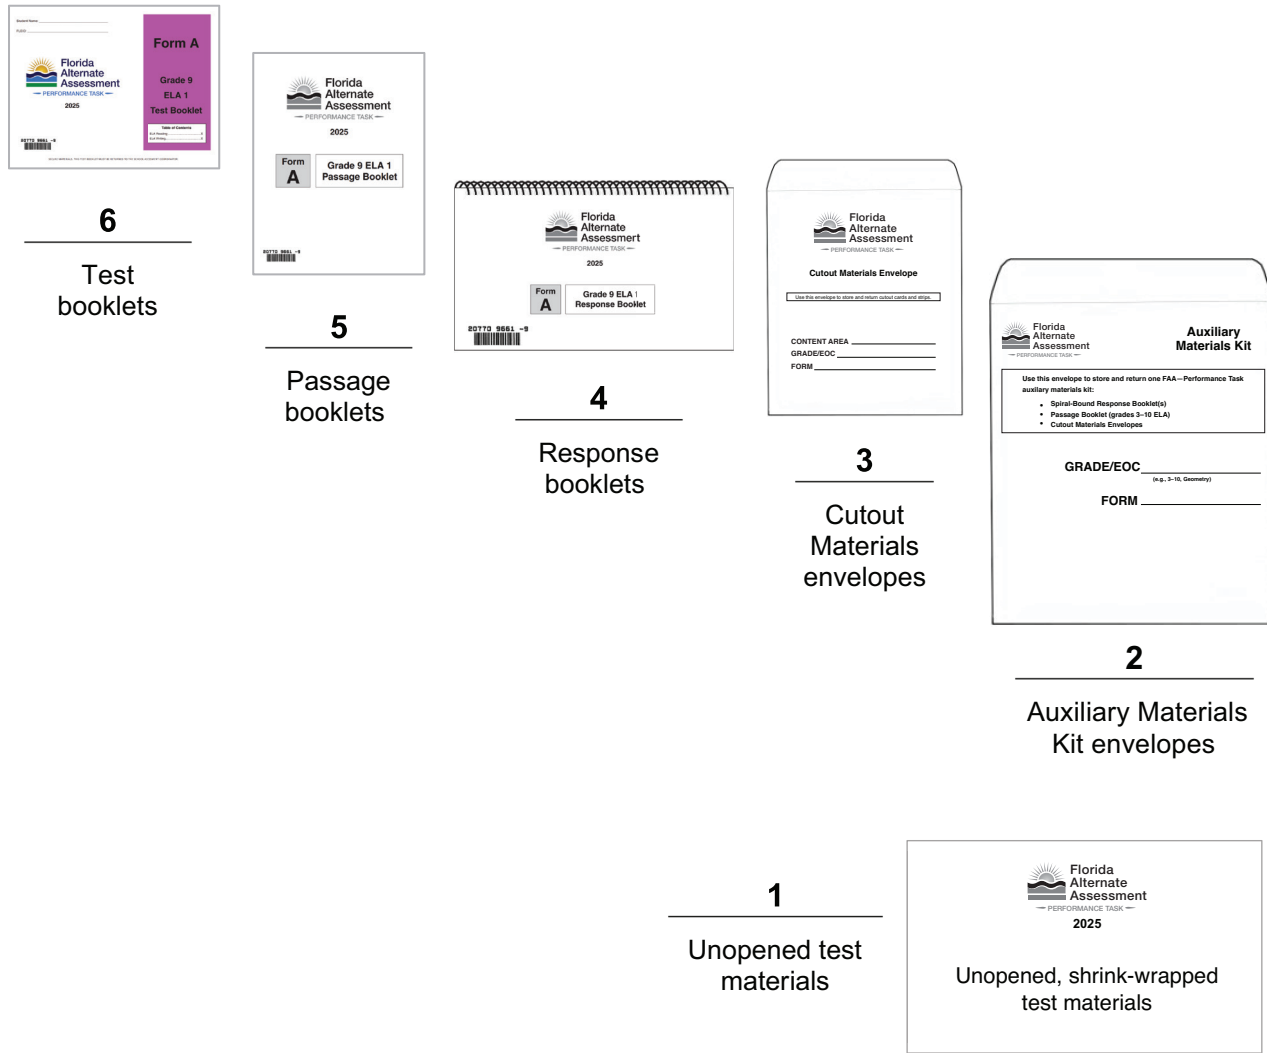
Student Name: ______
Public: ______

Florida Alternate Assessment
— PERFORMANCE TASK —
2025

Form A

Grade 9
ELA 1
Test Booklet

Table of Contents
ELA Reading ......... 2
ELA Writing ......... 8

20770 9661 -9

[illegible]

6

Test booklets

Florida Alternate Assessment
— PERFORMANCE TASK —
2025

Form A

Grade 9 ELA 1
Passage Booklet

20770 9661 -9

5

Passage booklets

Florida Alternate Assessment
— PERFORMANCE TASK —
2025

Form A

Grade 9 ELA 1
Response Booklet

20770 9661 -9

4

Response booklets

Florida Alternate Assessment
— PERFORMANCE TASK —

Cutout Materials Envelope

Use this envelope to store and return cutout cards and strips.

CONTENT AREA ______
GRADE/EOC ______
FORM ______

3

Cutout Materials envelopes

Florida Alternate Assessment
— PERFORMANCE TASK —

Auxiliary Materials Kit

Use this envelope to store and return one FAA—Performance Task auxiliary materials kit:
• Spiral-Bound Response Booklet(s)
• Passage Booklet (grades 3–10 ELA)
• Cutout Materials Envelopes

GRADE/EOC ______
(e.g., 3–10, Geometry)

FORM ______

2

Auxiliary Materials Kit envelopes

1

Unopened test materials

Florida Alternate Assessment
— PERFORMANCE TASK —
2025

Unopened, shrink-wrapped test materials